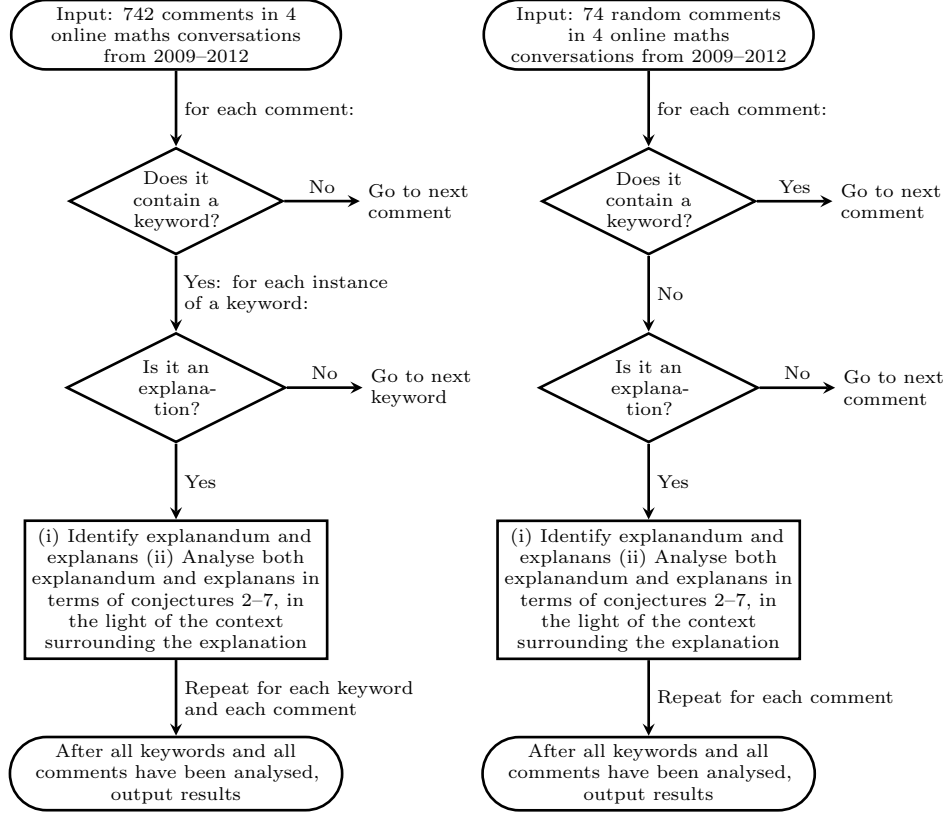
Input: 742 comments in 4 online maths conversations from 2009–2012

for each comment:

Does it contain a keyword?

No

Go to next comment

Yes: for each instance of a keyword:

Is it an explanation?

No

Go to next keyword

Yes

(i) Identify explanandum and explanans (ii) Analyse both explanandum and explanans in terms of conjectures 2–7, in the light of the context surrounding the explanation

Repeat for each keyword and each comment

After all keywords and all comments have been analysed, output results

Input: 74 random comments in 4 online maths conversations from 2009–2012

for each comment:

Does it contain a keyword?

Yes

Go to next comment

No

Is it an explanation?

No

Go to next comment

Yes

(i) Identify explanandum and explanans (ii) Analyse both explanandum and explanans in terms of conjectures 2–7, in the light of the context surrounding the explanation

Repeat for each comment

After all keywords and all comments have been analysed, output results